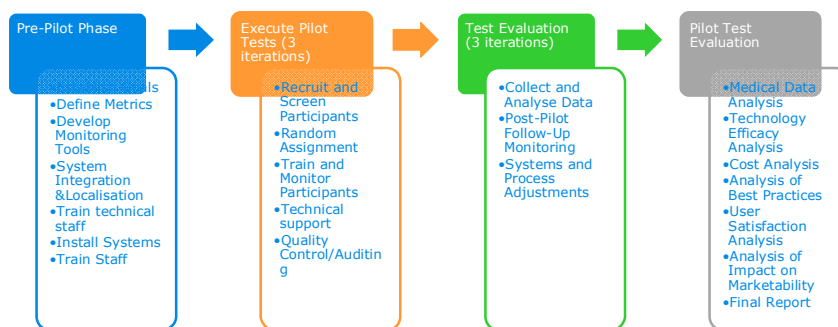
Pre-Pilot Phase

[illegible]ls
•Define Metrics
•Develop Monitoring Tools
•System Integration &Localisation
•Train technical staff
•Install Systems
•Train Staff

Execute Pilot Tests (3 iterations)

•Recruit and Screen Participants
•Random Assignment
•Train and Monitor Participants
•Technical support
•Quality Control/Auditing

Test Evaluation (3 iterations)

•Collect and Analyse Data
•Post-Pilot Follow-Up Monitoring
•Systems and Process Adjustments

Pilot Test Evaluation

•Medical Data Analysis
•Technology Efficacy Analysis
•Cost Analysis
•Analysis of Best Practices
•User Satisfaction Analysis
•Analysis of Impact on Marketability
•Final Report